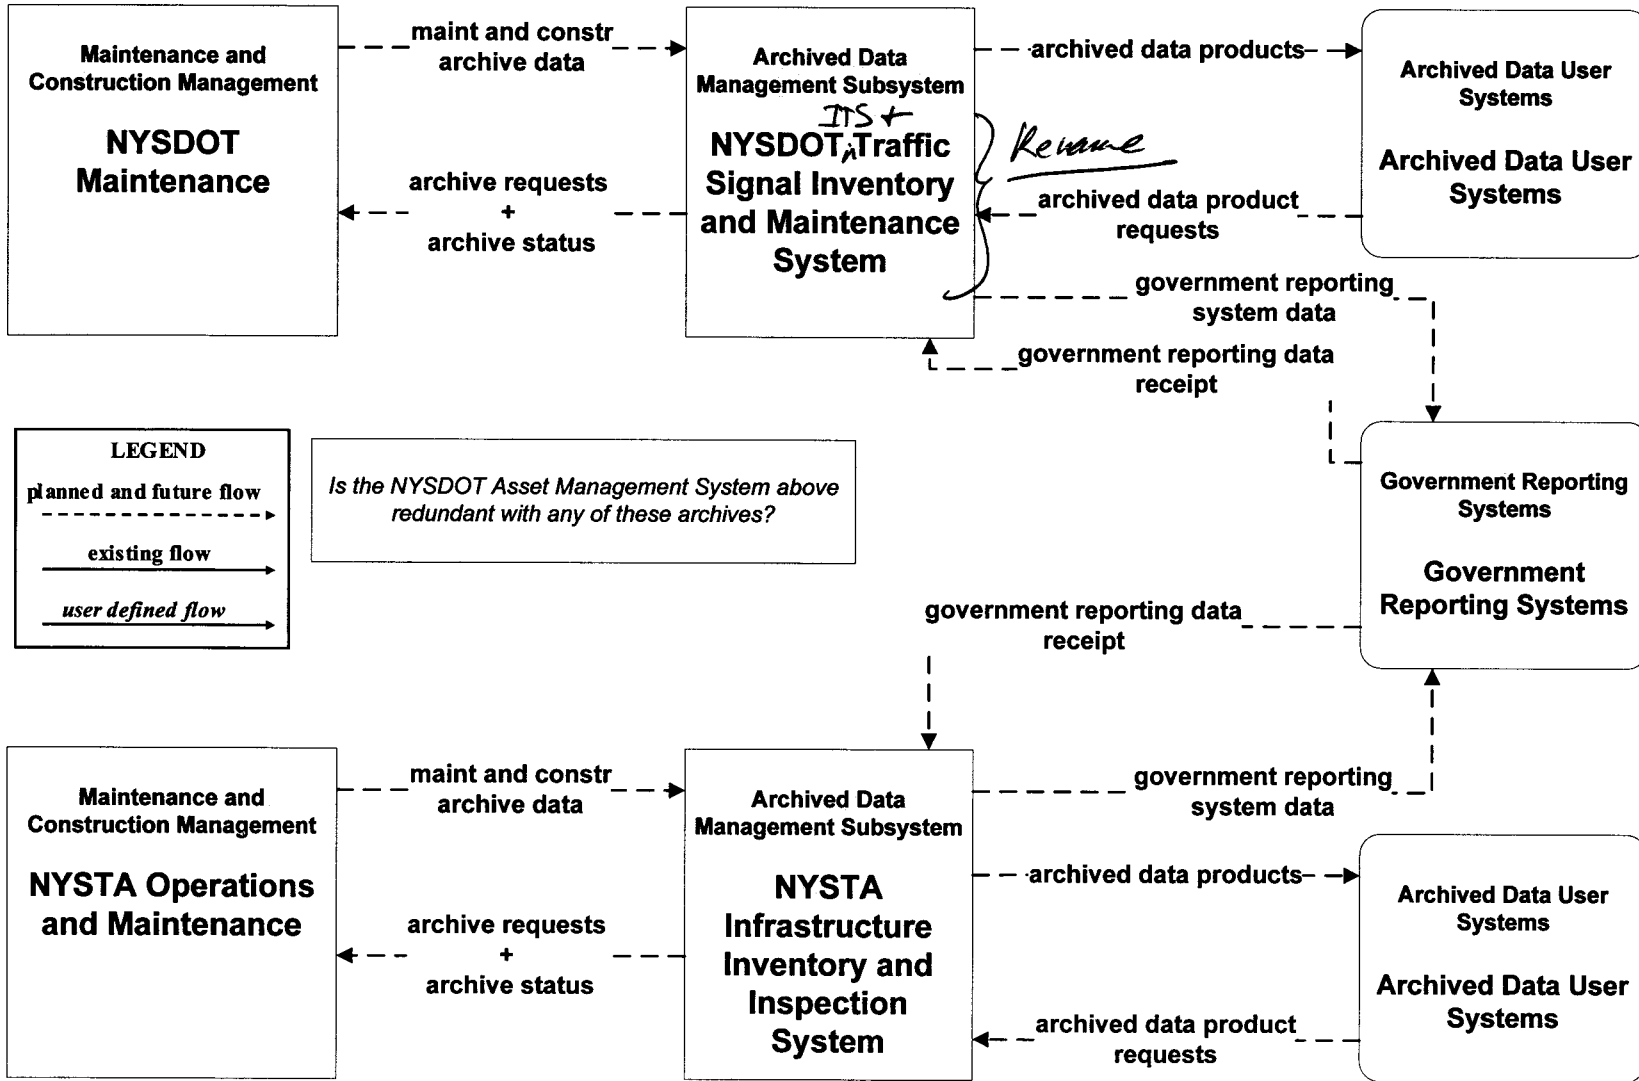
Maintenance and Construction Management

NYSDOT Maintenance

maint and constr archive data

archive requests + archive status

Archived Data Management Subsystem

ITS +

NYSDOT Traffic Signal Inventory and Maintenance System

Rename

archived data products

archived data product requests

Archived Data User Systems

Archived Data User Systems

government reporting system data

government reporting data receipt

LEGEND

planned and future flow

existing flow

user defined flow

Is the NYSDOT Asset Management System above redundant with any of these archives?

Government Reporting Systems

Government Reporting Systems

government reporting data receipt

Maintenance and Construction Management

NYSTA Operations and Maintenance

maint and constr archive data

archive requests + archive status

Archived Data Management Subsystem

NYSTA Infrastructure Inventory and Inspection System

government reporting system data

archived data products

archived data product requests

Archived Data User Systems

Archived Data User Systems